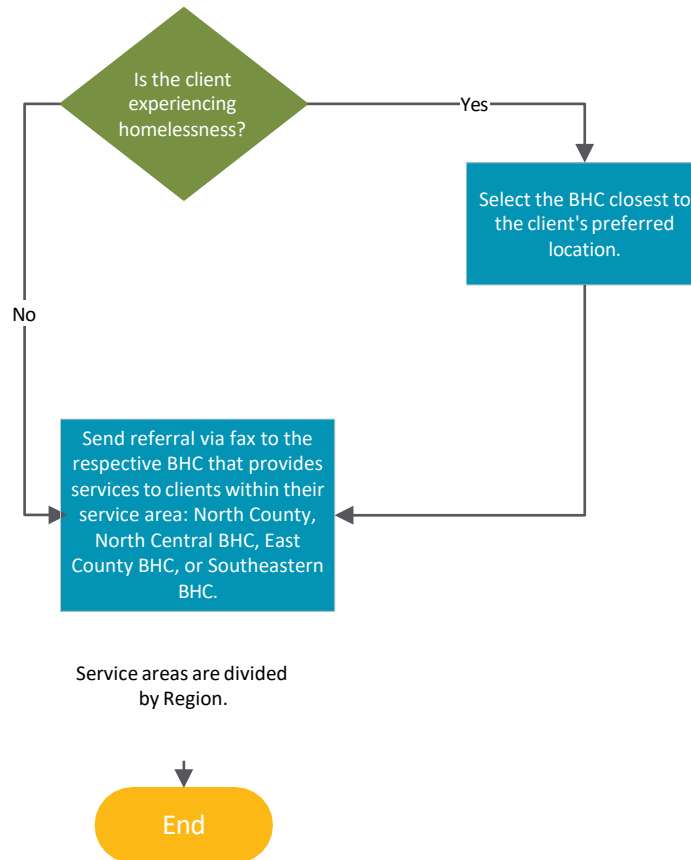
Is the client experiencing homelessness?

Yes

Select the BHC closest to the client's preferred location.

No

Send referral via fax to the respective BHC that provides services to clients within their service area: North County, North Central BHC, East County BHC, or Southeastern BHC.

Service areas are divided by Region.

End